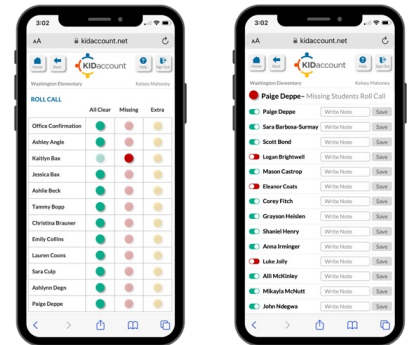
3:02

AA kidaccount.net

Home Back KIDaccount Help Sign Out

Washington Elementary Kelsey Mahoney

ROLL CALL

| | All Clear | Missing | Extra |
|---|---|---|---|
| Office Confirmation | | | |
| Ashley Angle | | | |
| Kaitlyn Bax | | | |
| Jessica Bax | | | |
| Ashlie Beck | | | |
| Tammy Bopp | | | |
| Christina Brauner | | | |
| Emily Collins | | | |
| Lauren Coons | | | |
| Sara Culp | | | |
| Ashlynn Degn | | | |
| Paige Deppe | | | |

3:02

AA kidaccount.net

Home Back KIDaccount Help Sign Out

Washington Elementary Kelsey Mahoney

Paige Deppe - Missing Students Roll Call

Paige Deppe Write Note Save
Sara Barbosa-Surmay Write Note Save
Scott Bond Write Note Save
Logan Brightwell Write Note Save
Mason Castrop Write Note Save
Eleanor Coats Write Note Save
Corey Fitch Write Note Save
Grayson Heislen Write Note Save
Shaniel Henry Write Note Save
Anna Irminger Write Note Save
Luke Jolly Write Note Save
Alli McKinley Write Note Save
Mikayla McNutt Write Note Save
John Ndegwa Write Note Save